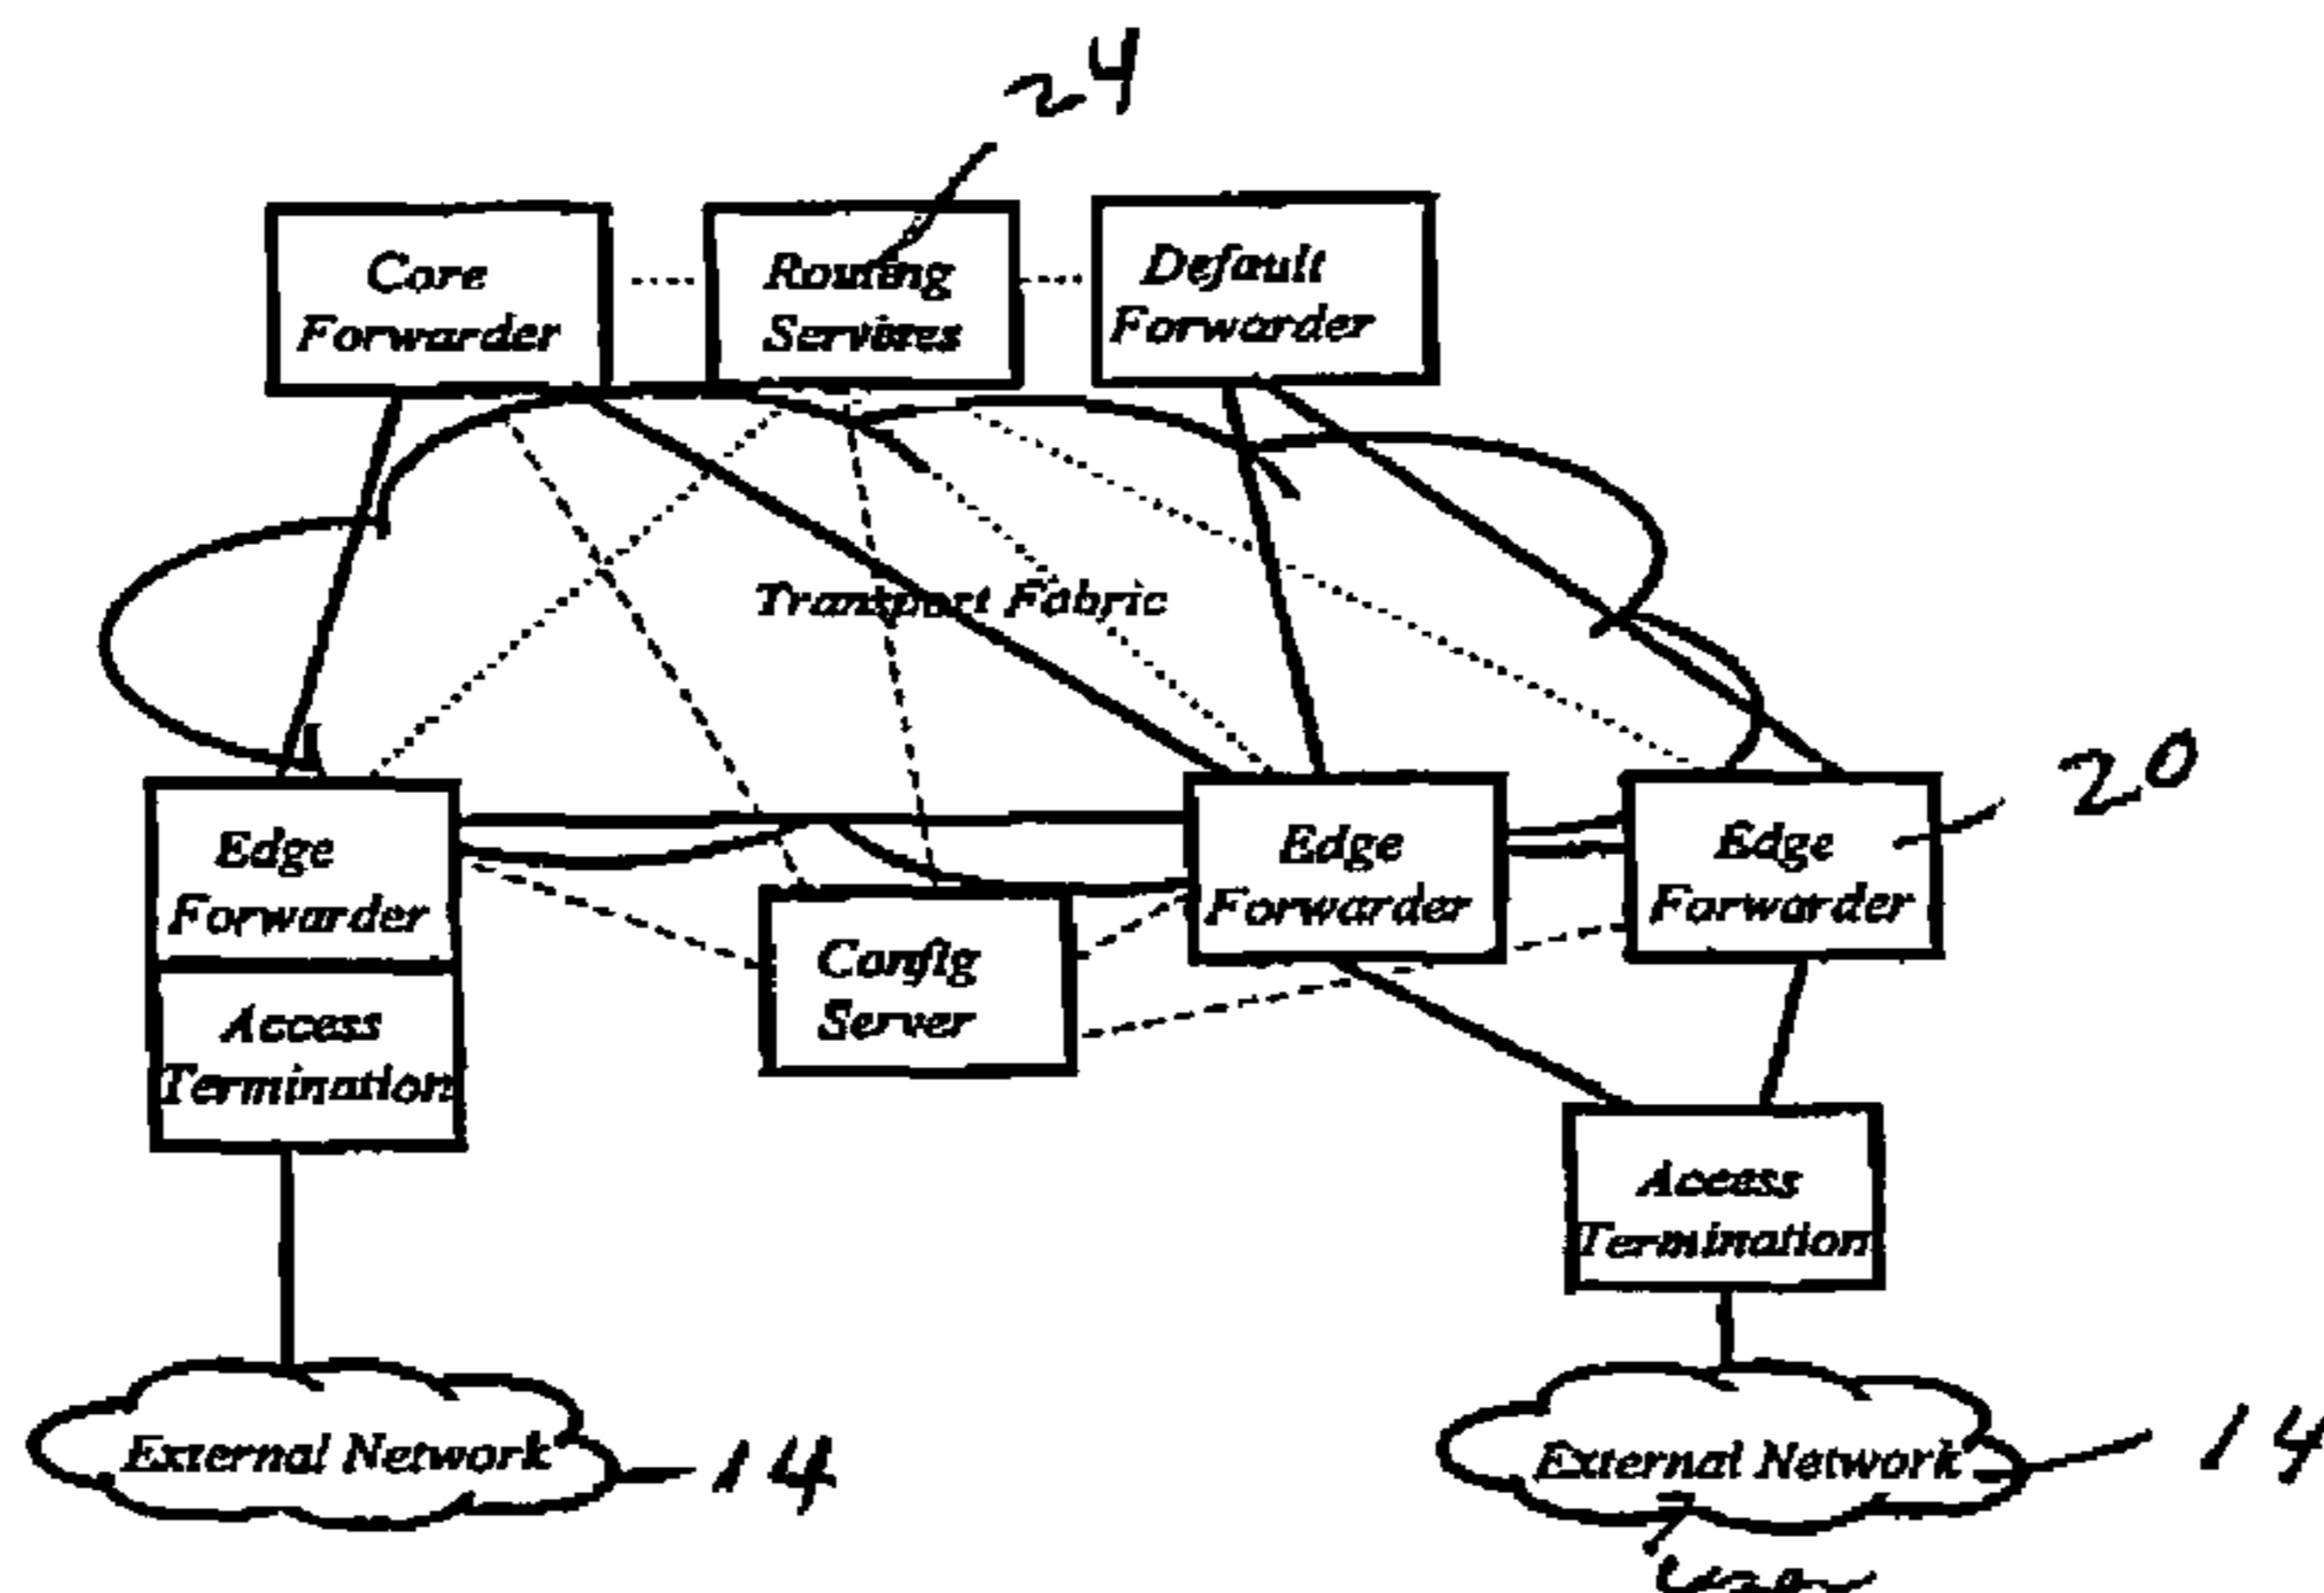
24

Core Forwarder

Routing Servires

Default Forwarder

Transport Fabric

Edge Forwarder

Access Termination

Config Server

Edge Forwarder

Edge Forwarder

20

Access Termination

External Network

14

External Network

14

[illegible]